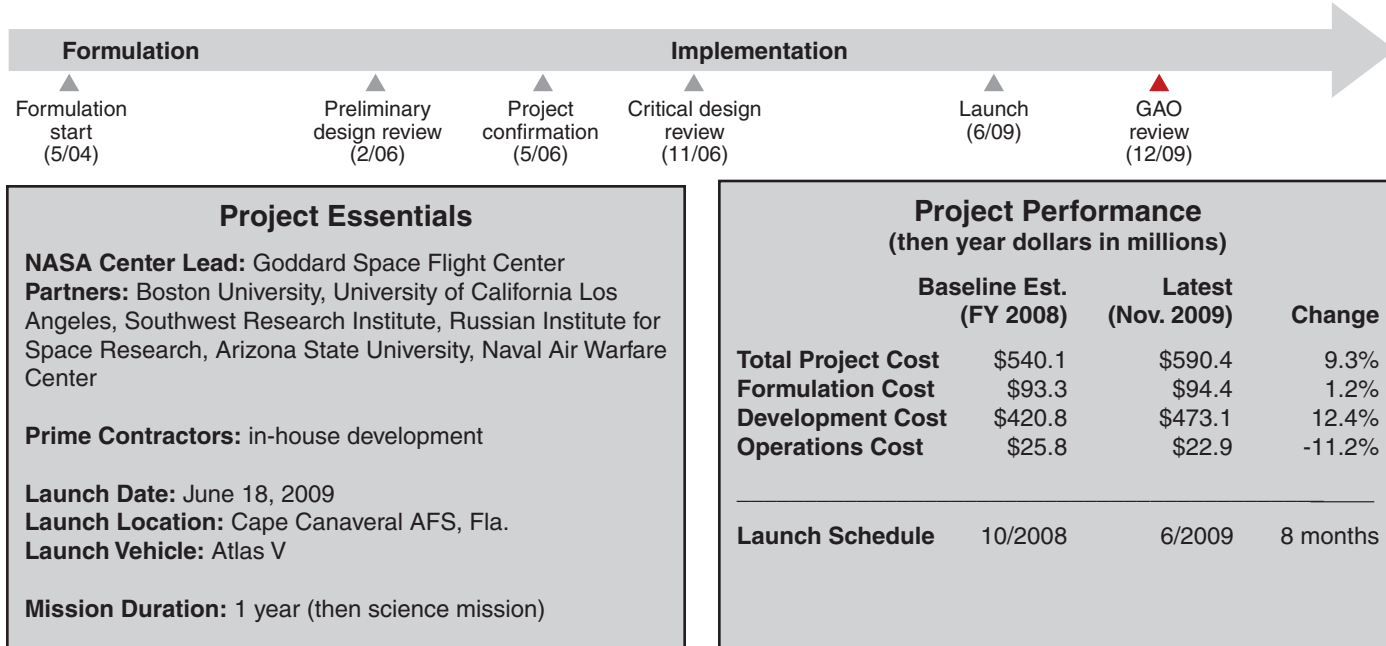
Formulation

Implementation

Formulation start (5/04)

Preliminary design review (2/06)

Project confirmation (5/06)

Critical design review (11/06)

Launch (6/09)

GAO review (12/09)

Project Essentials

**NASA Center Lead:** Goddard Space Flight Center
**Partners:** Boston University, University of California Los Angeles, Southwest Research Institute, Russian Institute for Space Research, Arizona State University, Naval Air Warfare Center

**Prime Contractors:** in-house development

**Launch Date:** June 18, 2009
**Launch Location:** Cape Canaveral AFS, Fla.
**Launch Vehicle:** Atlas V

**Mission Duration:** 1 year (then science mission)

Project Performance
(then year dollars in millions)

| | Baseline Est. (FY 2008) | Latest (Nov. 2009) | Change |
|---|---|---|---|
| Total Project Cost | \$540.1 | \$590.4 | 9.3% |
| Formulation Cost | \$93.3 | \$94.4 | 1.2% |
| Development Cost | \$420.8 | \$473.1 | 12.4% |
| Operations Cost | \$25.8 | \$22.9 | -11.2% |
| Launch Schedule | 10/2008 | 6/2009 | 8 months |